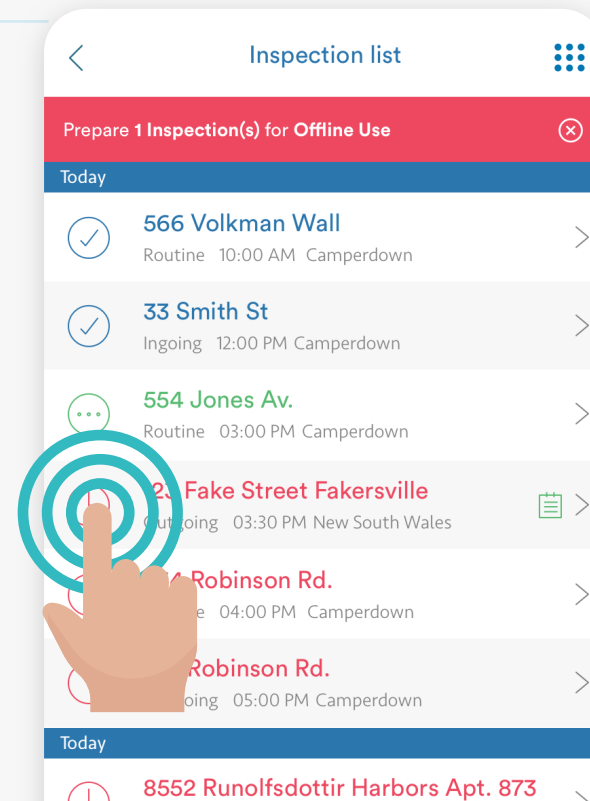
Inspection list

Prepare **1 Inspection(s)** for **Offline Use**

Today

566 Volkman Wall
Routine 10:00 AM Camperdown

33 Smith St
Ingoing 12:00 PM Camperdown

554 Jones Av.
Routine 03:00 PM Camperdown

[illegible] Fake Street Fakersville
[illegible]going 03:30 PM New South Wales

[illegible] Robinson Rd.
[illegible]e 04:00 PM Camperdown

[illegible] Robinson Rd.
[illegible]oing 05:00 PM Camperdown

Today

8552 Runolfsdottir Harbors Apt. 873